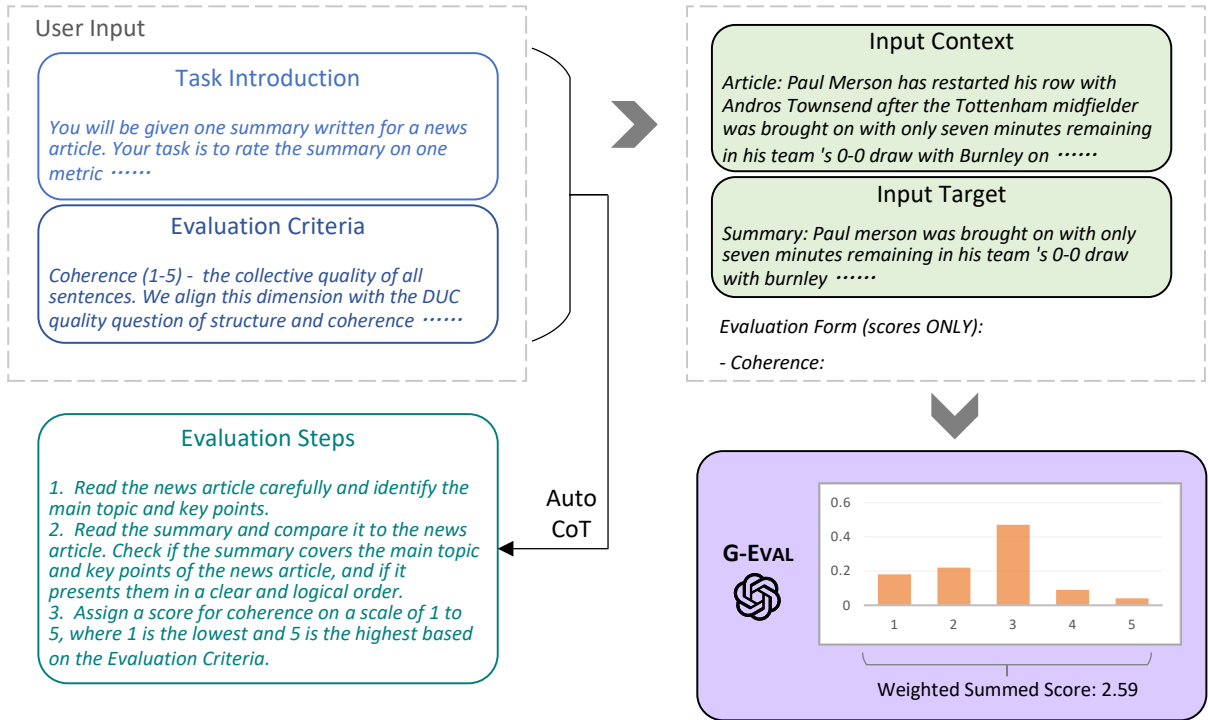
User Input

Task Introduction

You will be given one summary written for a news article. Your task is to rate the summary on one metric ⋯⋯

Evaluation Criteria

Coherence (1-5) - the collective quality of all sentences. We align this dimension with the DUC quality question of structure and coherence ⋯⋯

Evaluation Steps

1. Read the news article carefully and identify the main topic and key points.
2. Read the summary and compare it to the news article. Check if the summary covers the main topic and key points of the news article, and if it presents them in a clear and logical order.
3. Assign a score for coherence on a scale of 1 to 5, where 1 is the lowest and 5 is the highest based on the Evaluation Criteria.

Auto CoT

Input Context

Article: Paul Merson has restarted his row with Andros Townsend after the Tottenham midfielder was brought on with only seven minutes remaining in his team 's 0-0 draw with Burnley on ⋯⋯

Input Target

Summary: Paul merson was brought on with only seven minutes remaining in his team 's 0-0 draw with burnley ⋯⋯

Evaluation Form (scores ONLY):

- Coherence:

G-EVAL

| | |
|---|---|
| 0.6 | |
| 0.4 | |
| 0.2 | |
| 0 | |

1 2 3 4 5

Weighted Summed Score: 2.59